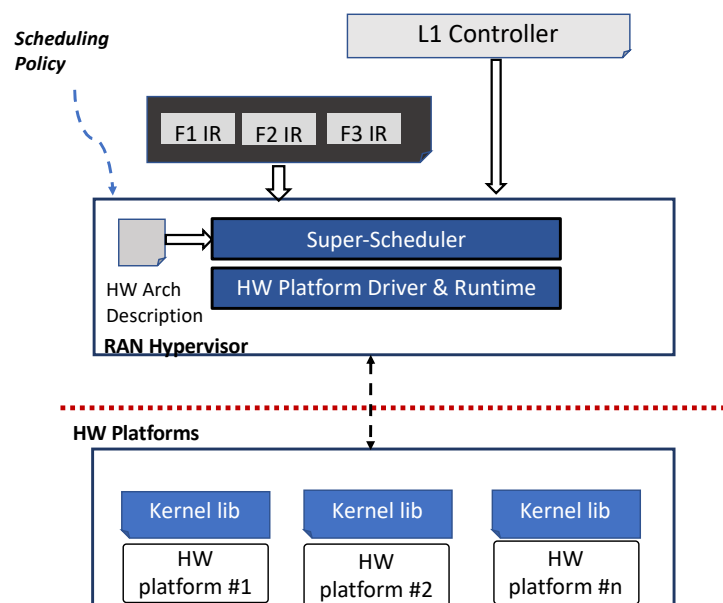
Scheduling Policy

L1 Controller

F1 IR
F2 IR
F3 IR

Super-Scheduler
HW Platform Driver & Runtime
HW Arch Description
RAN Hypervisor

HW Platforms

Kernel lib
HW platform #1

Kernel lib
HW platform #2

Kernel lib
HW platform #n